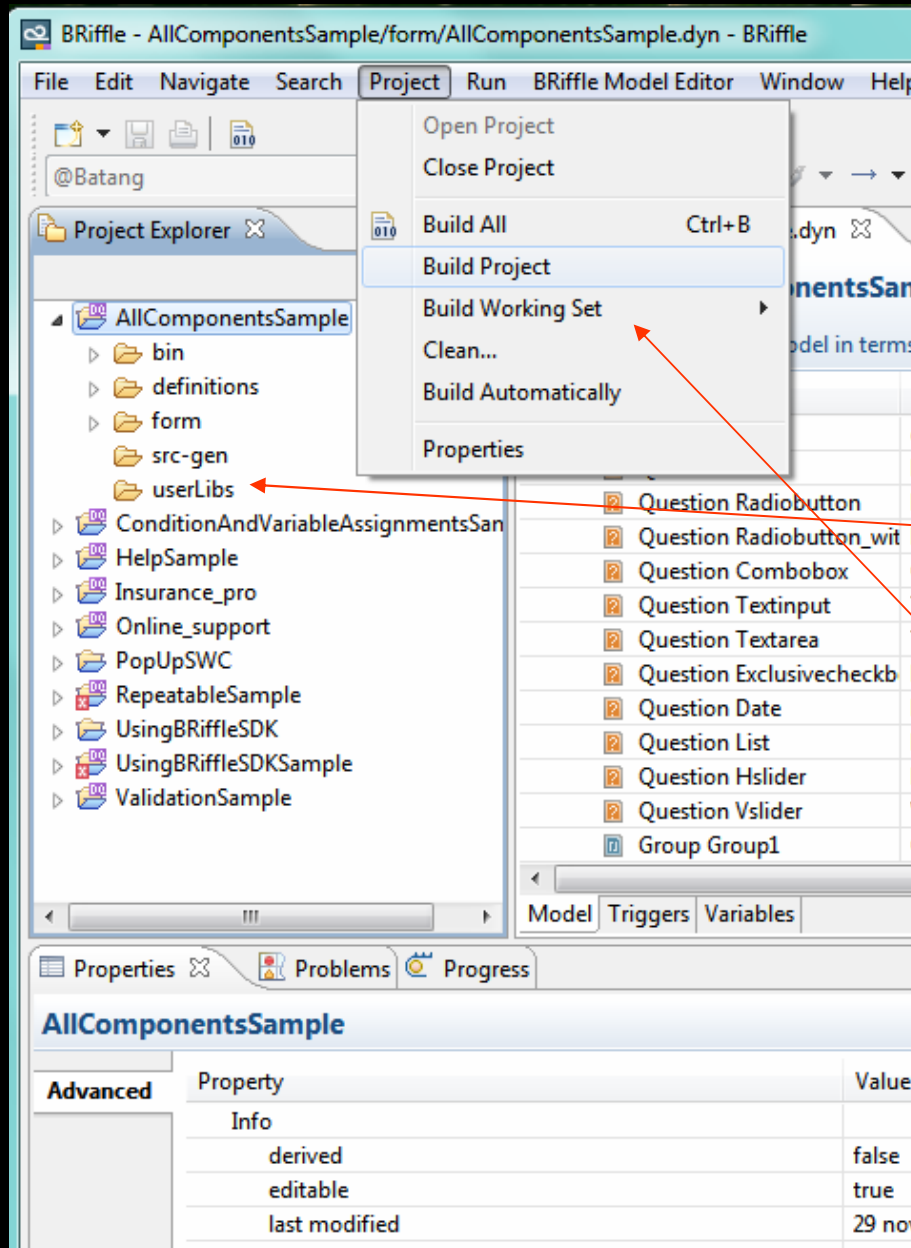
BRiffle - AllComponentsSample/form/AllComponentsSample.dyn - BRiffle

File Edit Navigate Search Project Run BRiffle Model Editor Window Help

@Batang

Project Explorer

AllComponentsSample
bin
definitions
form
src-gen
userLibs
ConditionAndVariableAssignmentsSan
HelpSample
Insurance_pro
Online_support
PopUpSWC
RepeatableSample
UsingBRiffleSDK
UsingBRiffleSDKSample
ValidationSample

Open Project
Close Project
Build All Ctrl+B
Build Project
Build Working Set
Clean...
Build Automatically
Properties

.dyn
onentsSam
odel in terms

Question Radiobutton
Question Radiobutton_wit
Question Combobox
Question Textinput
Question Textarea
Question Exclusivecheckb
Question Date
Question List
Question Hslider
Question Vslider
Group Group1

Model Triggers Variables

Properties Problems Progress

AllComponentsSample

Advanced

| Property | Value |
|---|---|
| Info | |
| derived | false |
| editable | true |
| last modified | 29 no |